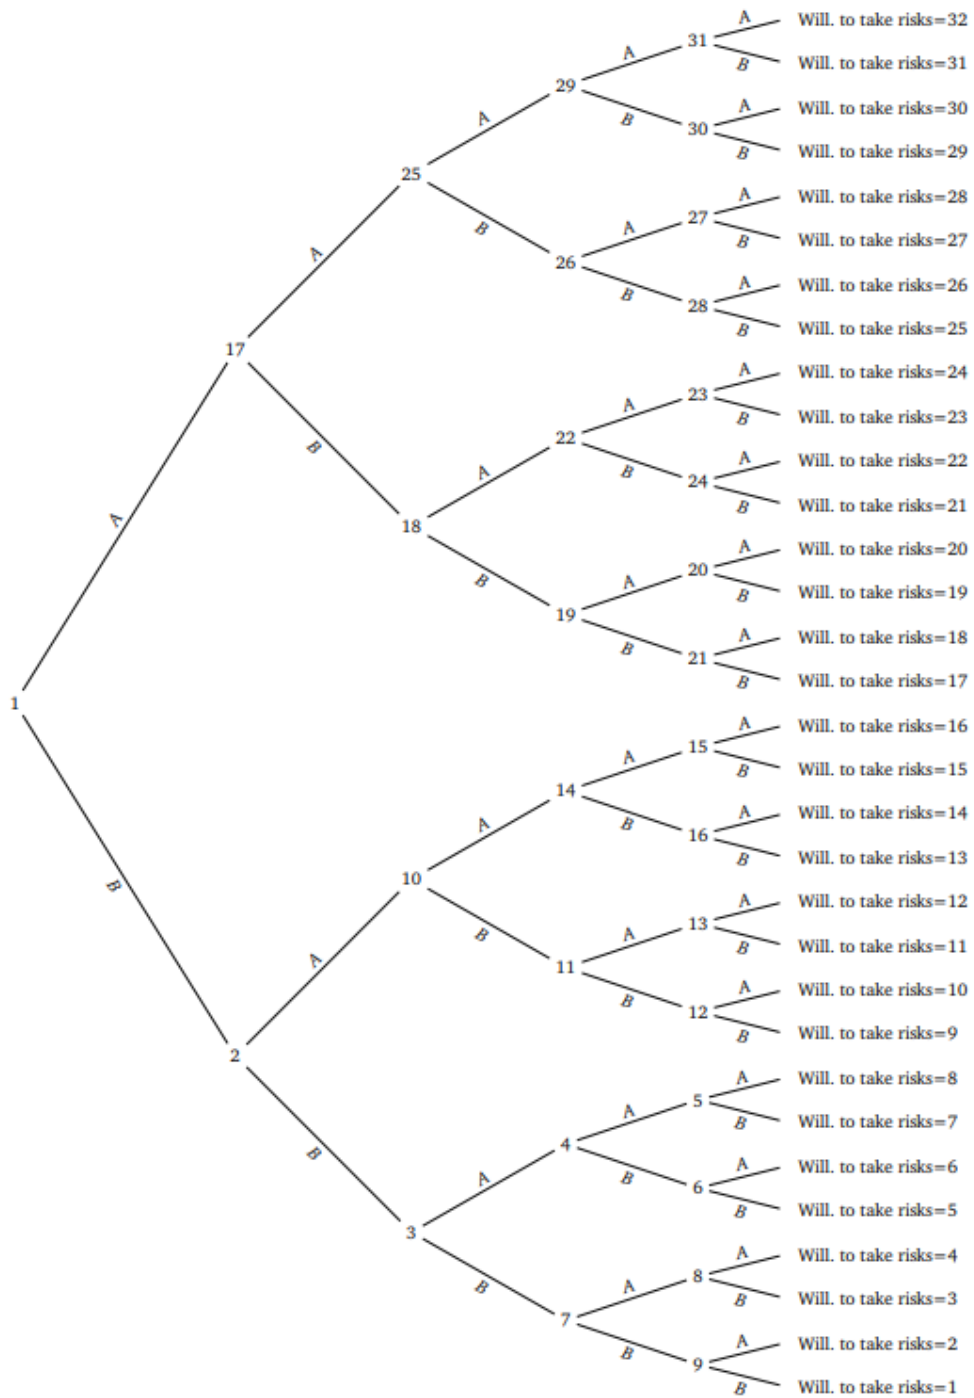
31 A Will. to take risks=32
B Will. to take risks=31
29 A
B
30 A Will. to take risks=30
B Will. to take risks=29
25 A
B
27 A Will. to take risks=28
B Will. to take risks=27
26 A
B
28 A Will. to take risks=26
B Will. to take risks=25
17 A
B
23 A Will. to take risks=24
B Will. to take risks=23
22 A
B
24 A Will. to take risks=22
B Will. to take risks=21
18 A
B
20 A Will. to take risks=20
B Will. to take risks=19
19 A
B
21 A Will. to take risks=18
B Will. to take risks=17
1 A
B
15 A Will. to take risks=16
B Will. to take risks=15
14 A
B
16 A Will. to take risks=14
B Will. to take risks=13
10 A
B
13 A Will. to take risks=12
B Will. to take risks=11
11 A
B
12 A Will. to take risks=10
B Will. to take risks=9
2 A
B
5 A Will. to take risks=8
B Will. to take risks=7
4 A
B
6 A Will. to take risks=6
B Will. to take risks=5
3 A
B
8 A Will. to take risks=4
B Will. to take risks=3
7 A
B
9 A Will. to take risks=2
B Will. to take risks=1